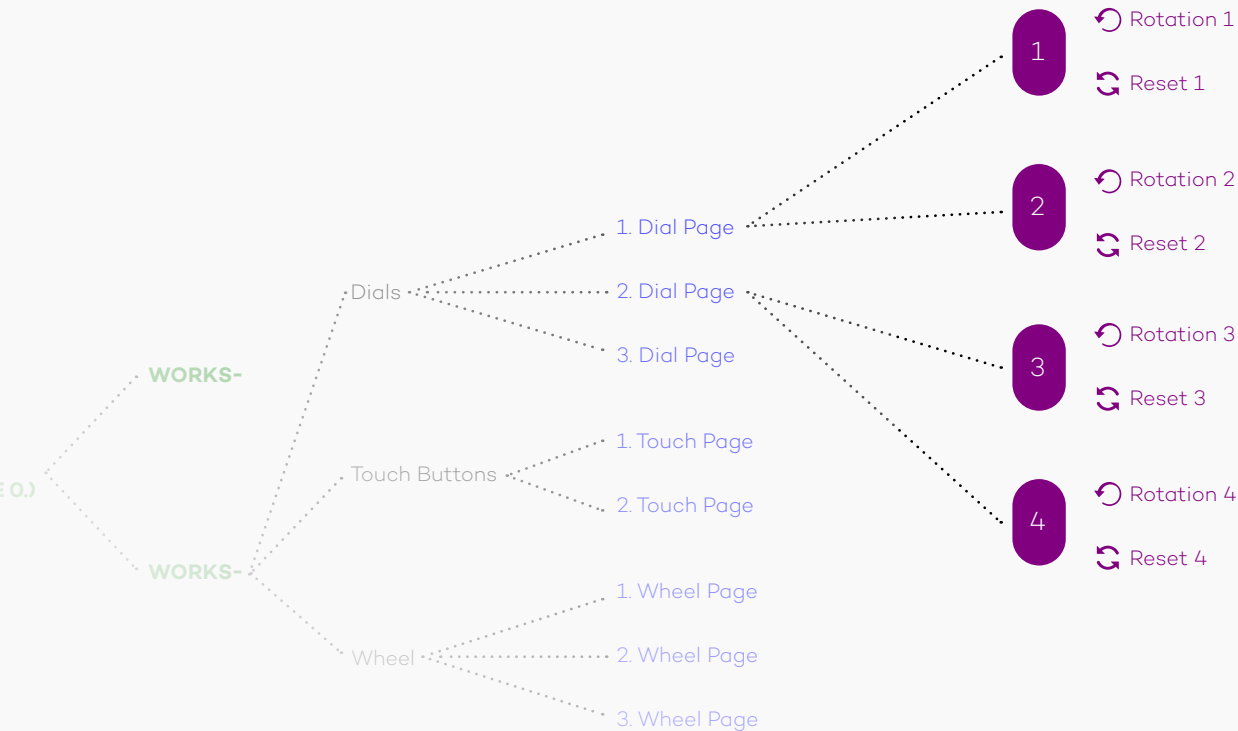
E 0.)

WORKS-

WORKS-

Dials

Touch Buttons

Wheel

1. Dial Page

2. Dial Page

3. Dial Page

1. Touch Page

2. Touch Page

1. Wheel Page

2. Wheel Page

3. Wheel Page

1

Rotation 1

Reset 1

2

Rotation 2

Reset 2

3

Rotation 3

Reset 3

4

Rotation 4

Reset 4